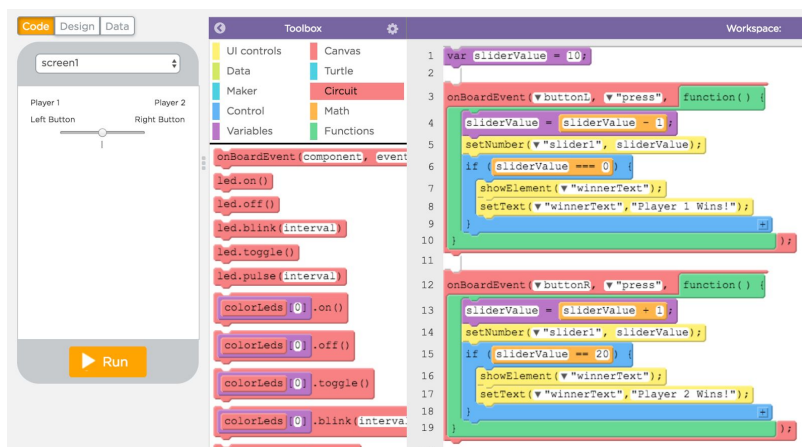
Code Design Data

screen1

Player 1 Player 2
Left Button Right Button

Run

Toolbox

UI controls
Data
Maker
Control
Variables
Canvas
Turtle
Circuit
Math
Functions

onBoardEvent(component, event
led.on()
led.off()
led.blink(interval)
led.toggle()
led.pulse(interval)
colorLeds[0].on()
colorLeds[0].off()
colorLeds[0].toggle()
colorLeds[0].blink(interva

Workspace:

1 var sliderValue = 10;
2
3 onBoardEvent(buttonL, "press", function() {
4 sliderValue = sliderValue - 1;
5 setNumber("slider1", sliderValue);
6 if (sliderValue === 0) {
7 showElement("winnerText");
8 setText("winnerText","Player 1 Wins!");
9 }
10 });
11
12 onBoardEvent(buttonR, "press", function() {
13 sliderValue = sliderValue + 1;
14 setNumber("slider1", sliderValue);
15 if (sliderValue == 20) {
16 showElement("winnerText");
17 setText("winnerText","Player 2 Wins!");
18 }
19 });